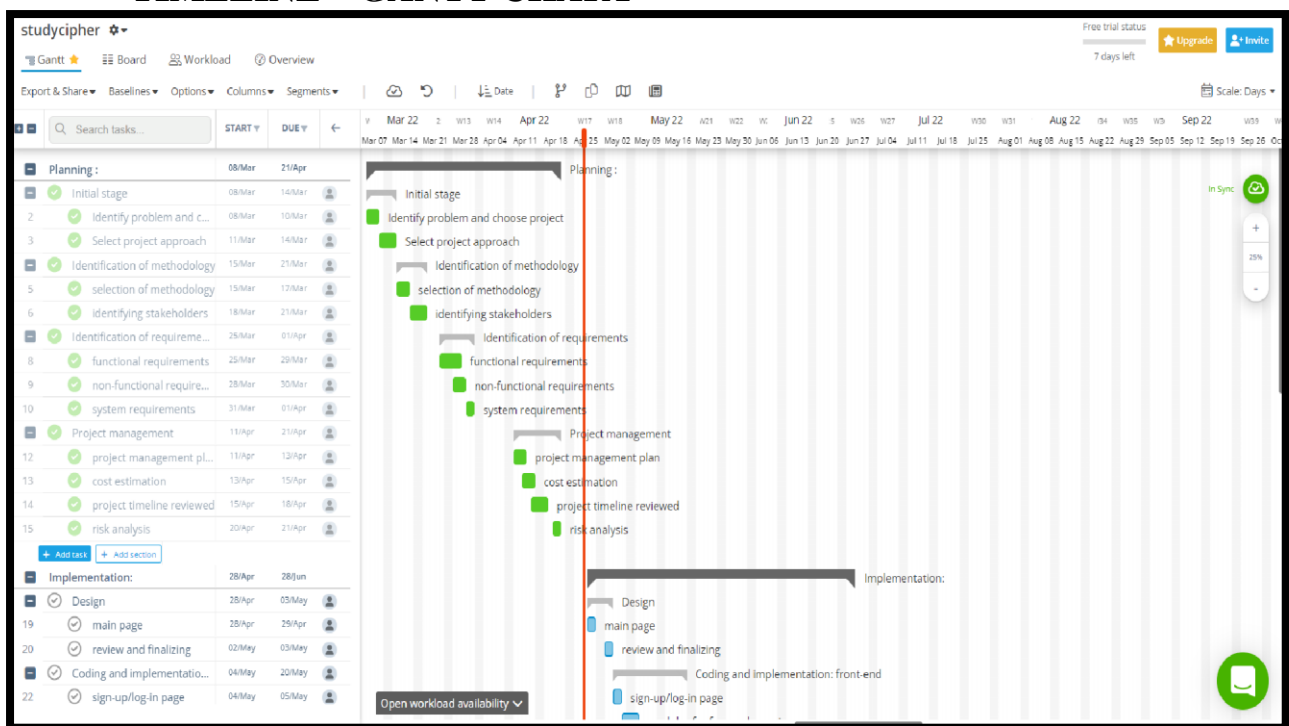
studycipher

Gantt Board Workload Overview

Free trial status
7 days left
Upgrade Invite

Export & Share Baselines Options Columns Segments

Date

Scale: Days

Search tasks... START DUE

Mar 22 W13 W14 Apr 22 W17 W18 May 22 W21 W22 Jun 22 W26 W27 Jul 22 W30 W31 Aug 22 W35 Sep 22 W39
Mar 07 Mar 14 Mar 21 Mar 28 Apr 04 Apr 11 Apr 18 Apr 25 May 02 May 09 May 16 May 23 May 30 Jun 06 Jun 13 Jun 20 Jun 27 Jul 04 Jul 11 Jul 18 Jul 25 Aug 01 Aug 08 Aug 15 Aug 22 Aug 29 Sep 05 Sep 12 Sep 19 Sep 26

| | Task | START | DUE |
|---|---|---|---|
| | Planning : | 08/Mar | 21/Apr |
| | Initial stage | 08/Mar | 14/Mar |
| 2 | Identify problem and c... | 08/Mar | 10/Mar |
| 3 | Select project approach | 11/Mar | 14/Mar |
| | Identification of methodology | 15/Mar | 21/Mar |
| 5 | selection of methodology | 15/Mar | 17/Mar |
| 6 | identifying stakeholders | 18/Mar | 21/Mar |
| | Identification of requireme... | 25/Mar | 01/Apr |
| 8 | functional requirements | 25/Mar | 29/Mar |
| 9 | non-functional require... | 28/Mar | 30/Mar |
| 10 | system requirements | 31/Mar | 01/Apr |
| | Project management | 11/Apr | 21/Apr |
| 12 | project management pl... | 11/Apr | 13/Apr |
| 13 | cost estimation | 13/Apr | 15/Apr |
| 14 | project timeline reviewed | 15/Apr | 18/Apr |
| 15 | risk analysis | 20/Apr | 21/Apr |
| | Implementation: | 28/Apr | 28/Jun |
| | Design | 28/Apr | 03/May |
| 19 | main page | 28/Apr | 29/Apr |
| 20 | review and finalizing | 02/May | 03/May |
| | Coding and implementatio... | 04/May | 20/May |
| 22 | sign-up/log-in page | 04/May | 05/May |

+ Add task + Add section

Planning :
Initial stage
Identify problem and choose project
Select project approach
Identification of methodology
selection of methodology
identifying stakeholders
Identification of requirements
functional requirements
non-functional requirements
system requirements
Project management
project management plan
cost estimation
project timeline reviewed
risk analysis
Implementation:
Design
main page
review and finalizing
Coding and implementation: front-end
sign-up/log-in page

In Sync
+
25%
-

Open workload availability